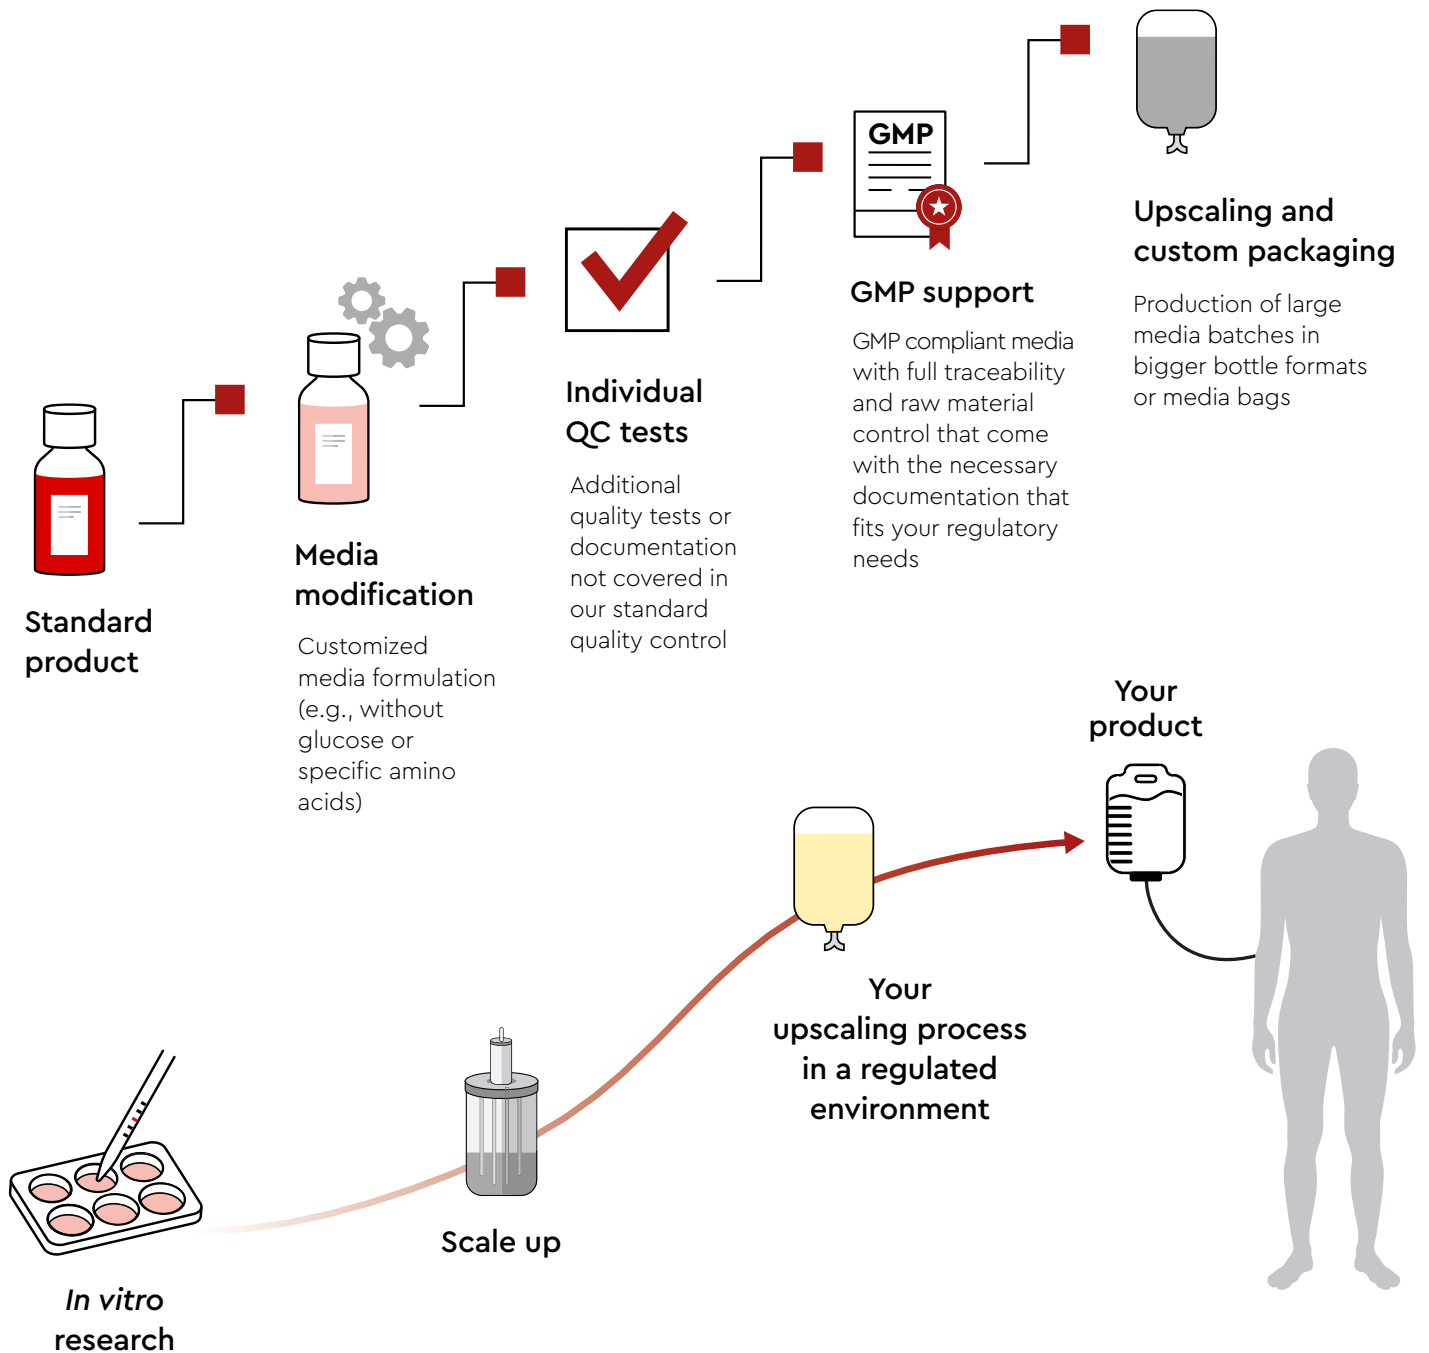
Standard product

Media modification

Customized media formulation (e.g., without glucose or specific amino acids)

Individual QC tests

Additional quality tests or documentation not covered in our standard quality control

GMP

GMP support

GMP compliant media with full traceability and raw material control that come with the necessary documentation that fits your regulatory needs

Upscaling and custom packaging

Production of large media batches in bigger bottle formats or media bags

Your product

Your upscaling process in a regulated environment

Scale up

In vitro research